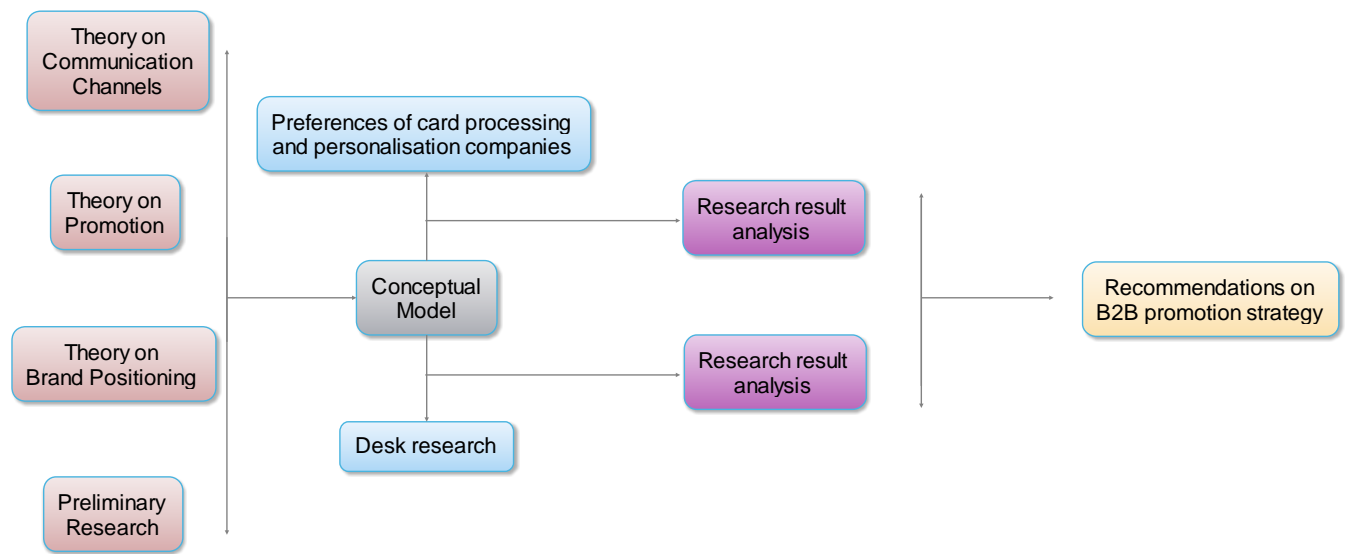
Theory on Communication Channels

Theory on Promotion

Theory on Brand Positioning

Preliminary Research

Preferences of card processing and personalisation companies

Conceptual Model

Desk research

Research result analysis

Research result analysis

Recommendations on B2B promotion strategy